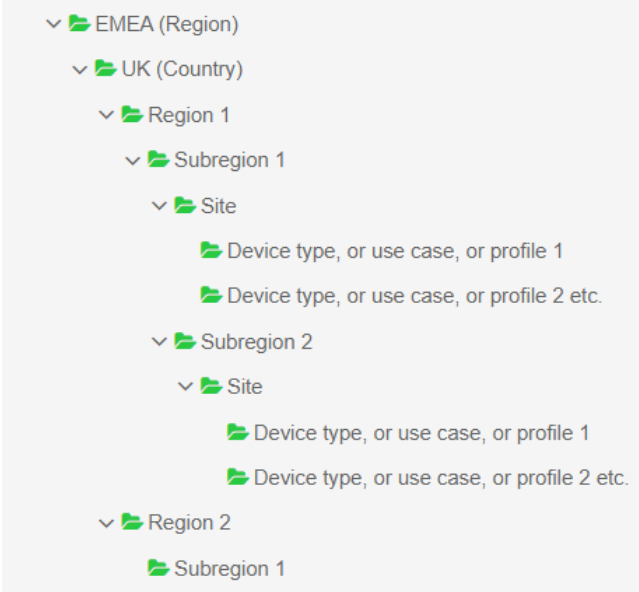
EMEA (Region)
UK (Country)
Region 1
Subregion 1
Site
Device type, or use case, or profile 1
Device type, or use case, or profile 2 etc.
Subregion 2
Site
Device type, or use case, or profile 1
Device type, or use case, or profile 2 etc.
Region 2
Subregion 1